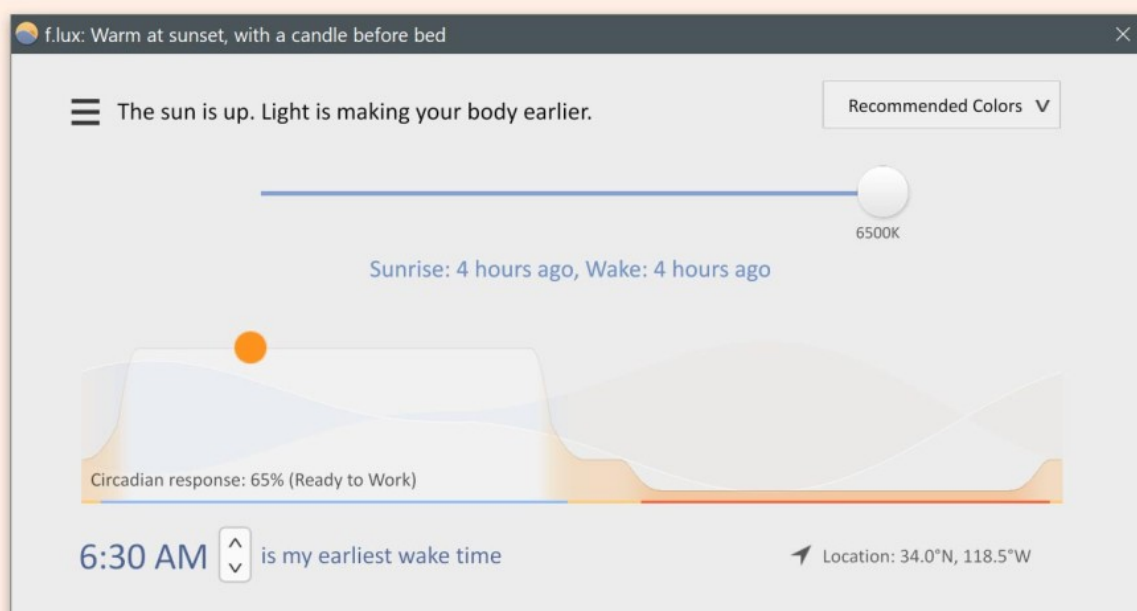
f.lux: Warm at sunset, with a candle before bed

The sun is up. Light is making your body earlier.

Recommended Colors V

6500K

Sunrise: 4 hours ago, Wake: 4 hours ago

Circadian response: 65% (Ready to Work)

6:30 AM is my earliest wake time

Location: 34.0°N, 118.5°W